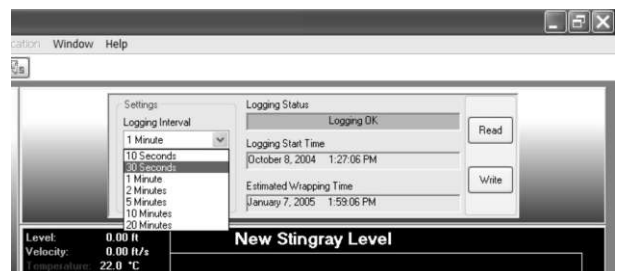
cation Window Help

Settings
Logging Interval
1 Minute
10 Seconds
30 Seconds
1 Minute
2 Minutes
5 Minutes
10 Minutes
20 Minutes

Logging Status
Logging OK
Logging Start Time
October 8, 2004 1:27:06 PM
Estimated Wrapping Time
January 7, 2005 1:59:06 PM

Read
Write

Level: 0.00 ft
Velocity: 0.00 ft/s
Temperature: 22.0 °C

New Stingray Level